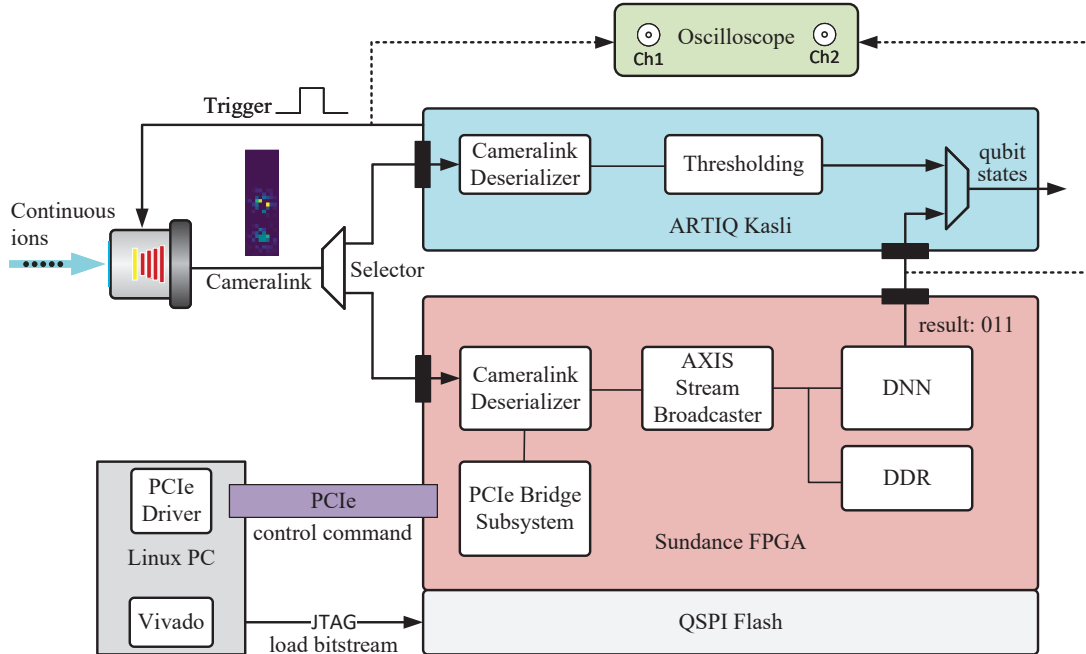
Oscilloscope
Ch1
Ch2
Trigger
Cameralink Deserializer
Thresholding
qubit states
ARTIQ Kasli
Continuous ions
Cameralink
Selector
result: 011
Cameralink Deserializer
AXIS Stream Broadcaster
DNN
DDR
PCIe Driver
PCIe
control command
PCIe Bridge Subsystem
Linux PC
Sundance FPGA
Vivado
JTAG
load bitstream
QSPI Flash